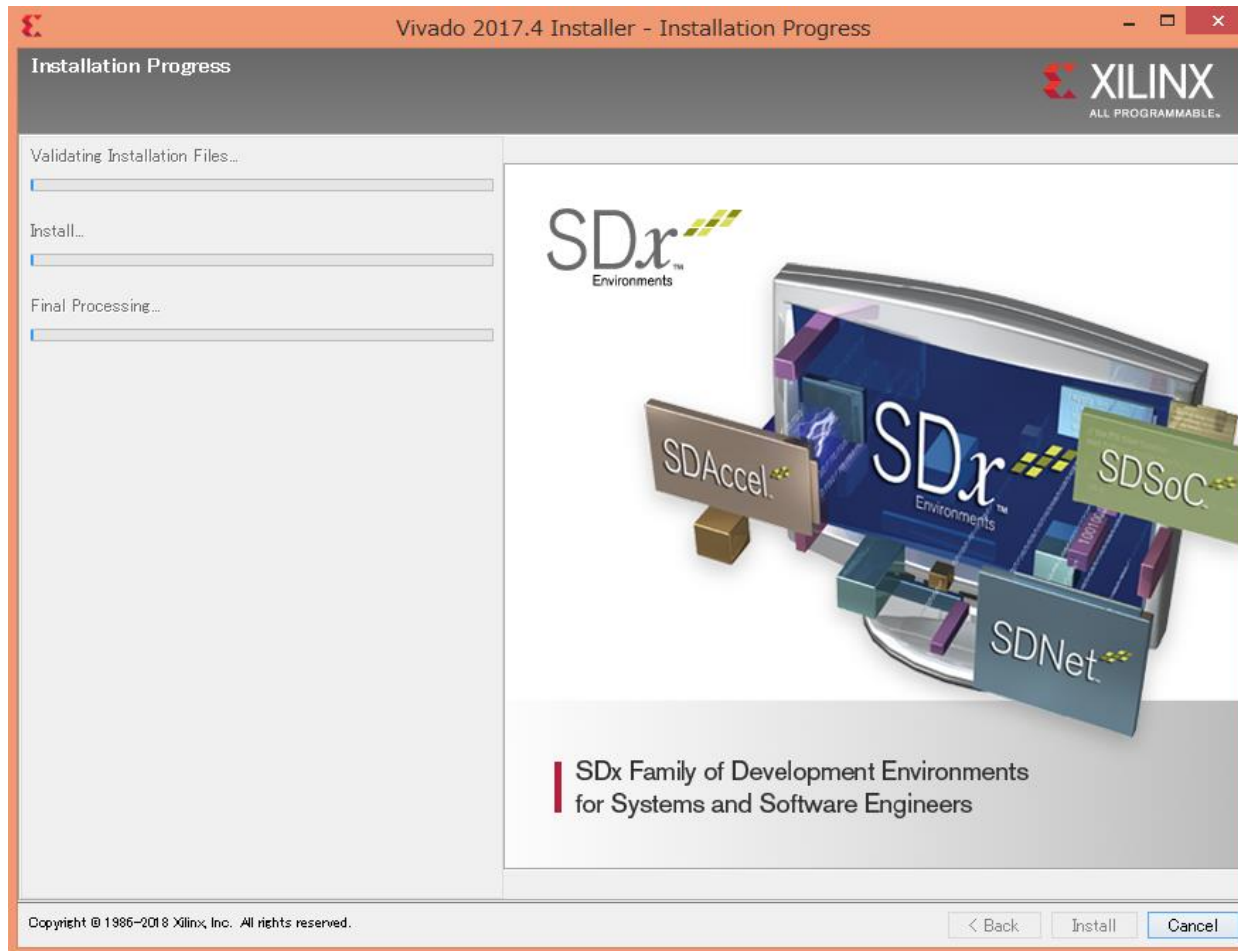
Vivado 2017.4 Installer - Installation Progress

Installation Progress

XILINX
ALL PROGRAMMABLE.

Validating Installation Files...

Install...

Final Processing...

SDx
Environments

SDAccel

SDx
Environments

SDSoC

SDNet

SDx Family of Development Environments for Systems and Software Engineers

Copyright © 1986-2018 Xilinx, Inc. All rights reserved.

< Back Install Cancel